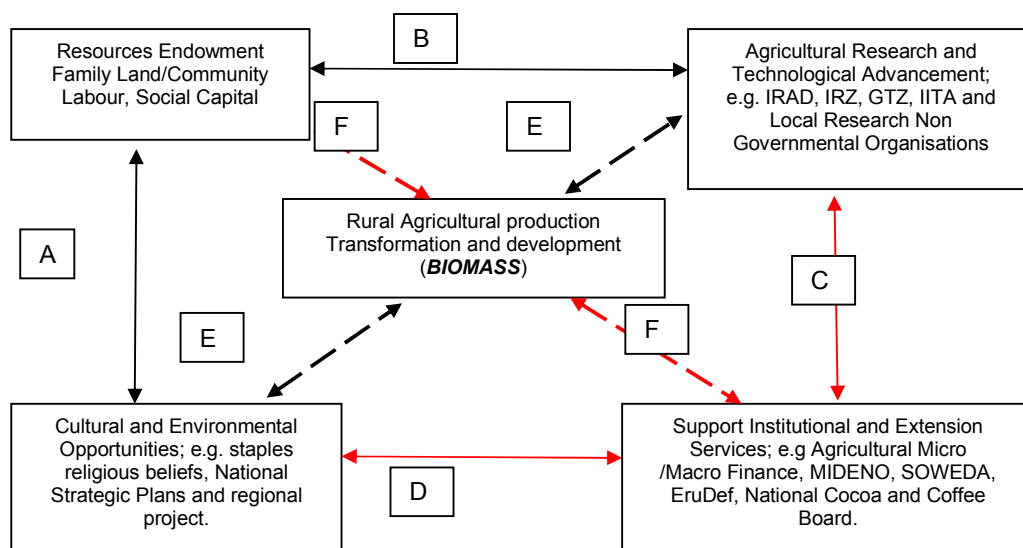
Resources Endowment Family Land/Community Labour, Social Capital

B

Agricultural Research and Technological Advancement; e.g. IRAD, IRZ, GTZ, IITA and Local Research Non Governmental Organisations

F

E

Rural Agricultural production Transformation and development (***BIOMASS***)

A

C

E

F

Cultural and Environmental Opportunities; e.g. staples religious beliefs, National Strategic Plans and regional project.

D

Support Institutional and Extension Services; e.g Agricultural Micro /Macro Finance, MIDENO, SOWEDA, EruDef, National Cocoa and Coffee Board.